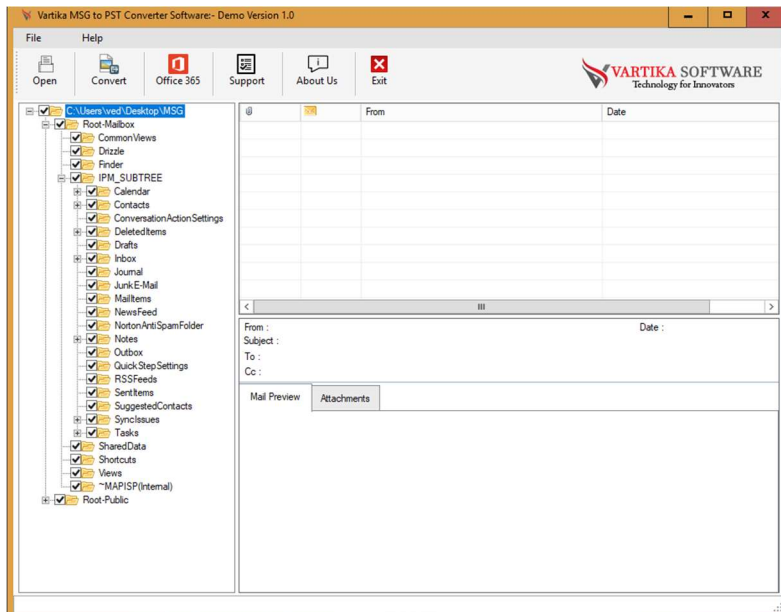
Vartika MSG to PST Converter Software:- Demo Version 1.0

File Help

Open Convert Office 365 Support About Us Exit

VARTIKA SOFTWARE
Technology for Innovators

C:\Users\wed\Desktop\MSG
Root-Mailbox
CommonViews
Drizzle
Finder
IPM_SUBTREE
Calendar
Contacts
ConversationActionSettings
DeletedItems
Drafts
Inbox
Journal
JunkE-Mail
MailItems
NewsFeed
NortonAntiSpamFolder
Notes
Outbox
QuickStepSettings
RSSFeeds
SentItems
SuggestedContacts
SyncIssues
Tasks
SharedData
Shortcuts
Views
~MAPISP(Internal)
Root-Public

| | | From | Date |
|---|---|---|---|

From :
Date :
Subject :
To :
Cc :

Mail Preview Attachments